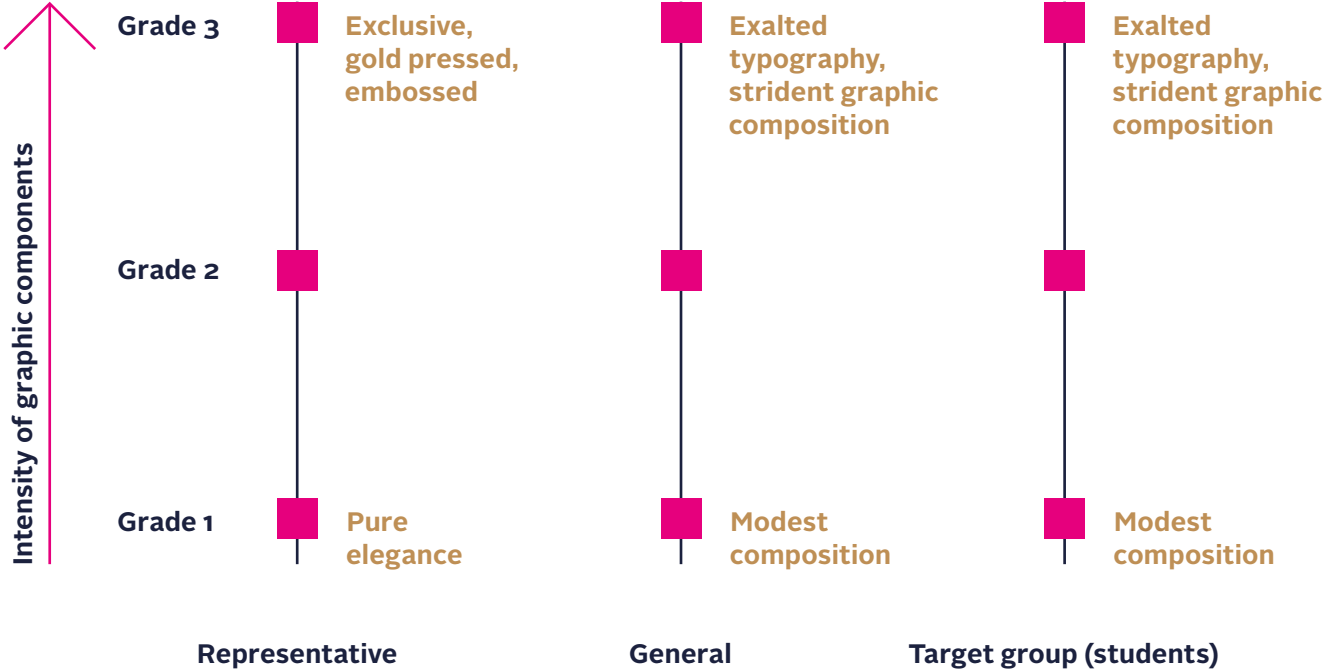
Intensity of graphic components

Grade 3

Grade 2

Grade 1

Exclusive, gold pressed, embossed

Pure elegance

Representative

Exalted typography, strident graphic composition

Modest composition

General

Exalted typography, strident graphic composition

Modest composition

Target group (students)